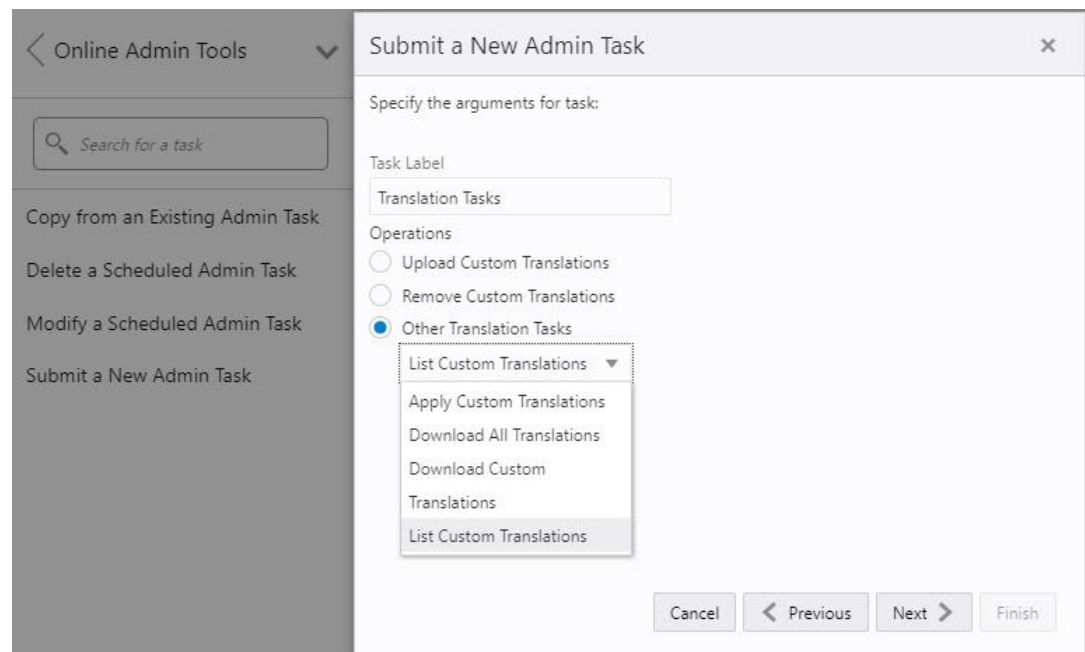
Online Admin Tools

Search for a task

Copy from an Existing Admin Task

Delete a Scheduled Admin Task

Modify a Scheduled Admin Task

Submit a New Admin Task

Submit a New Admin Task ×

Specify the arguments for task:

Task Label

Translation Tasks

Operations

Upload Custom Translations

Remove Custom Translations

Other Translation Tasks

List Custom Translations

Apply Custom Translations

Download All Translations

Download Custom Translations

List Custom Translations

Cancel Previous Next Finish